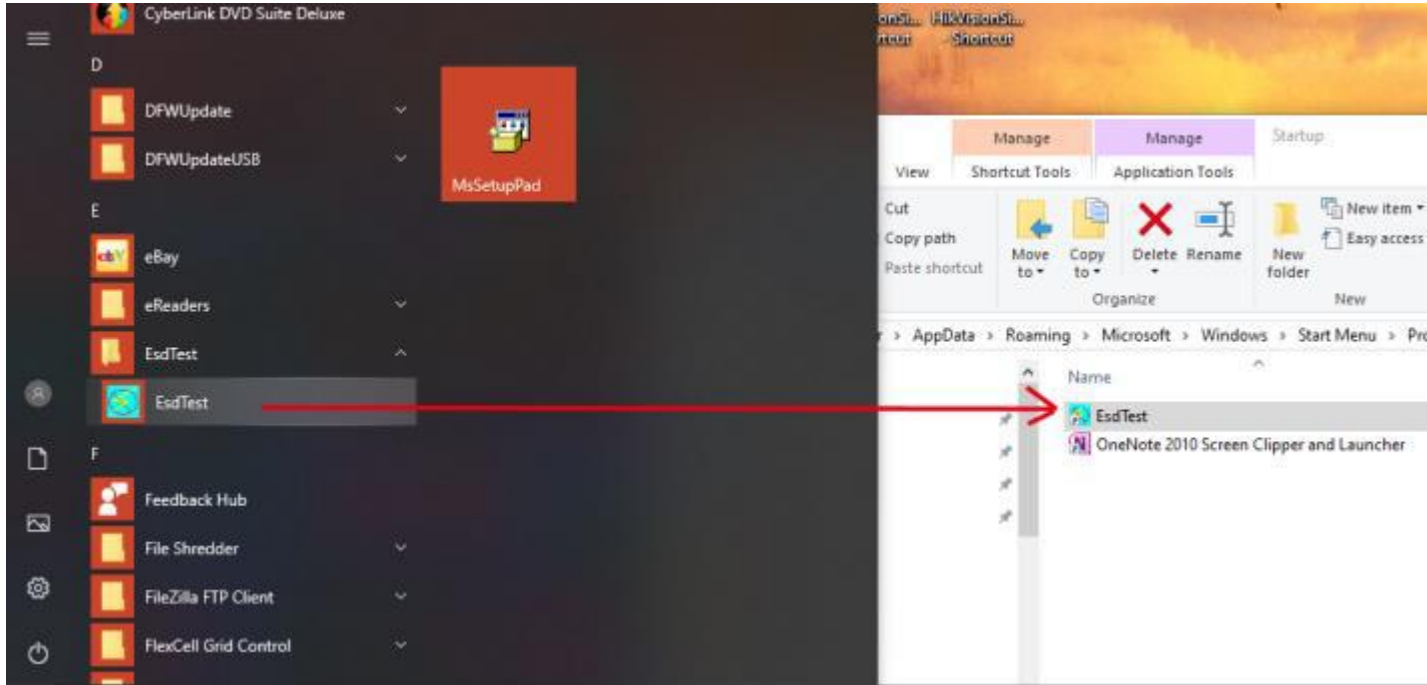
CyberLink DVD Suite Deluxe
D
DFWUpdate
DFWUpdateUSB
E
eBay
eReaders
EsdTest
EsdTest
F
Feedback Hub
File Shredder
FileZilla FTP Client
FlexCell Grid Control

MsSetupPad

onSi... HikVisionSi...
rtcut - Shortcut

Manage
Manage
Startup
View
Shortcut Tools
Application Tools
Cut
Copy path
Paste shortcut
Move to
Copy to
Delete
Rename
New folder
New item
Easy access
Organize
New

› AppData › Roaming › Microsoft › Windows › Start Menu › Pro

Name
EsdTest
OneNote 2010 Screen Clipper and Launcher